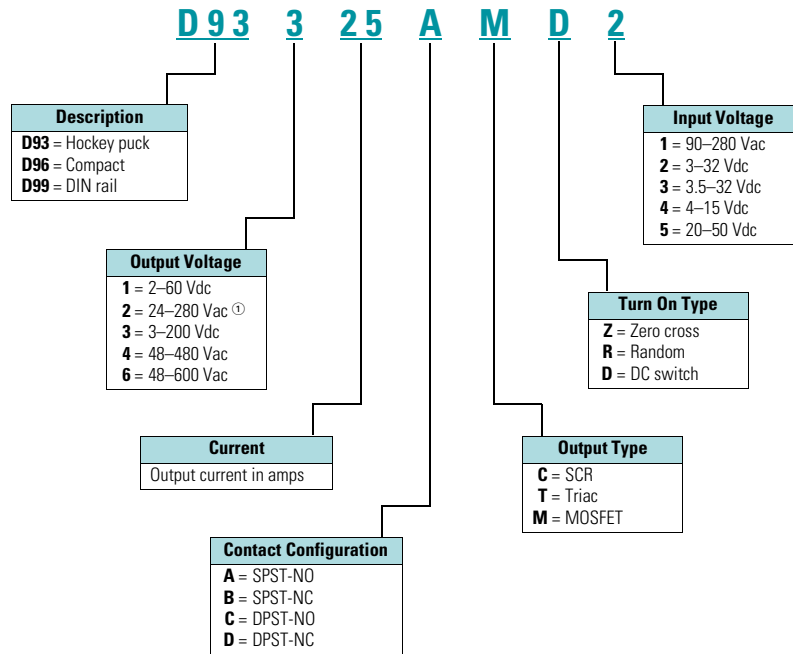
D93 3 25 A M D 2

Description
**D93** = Hockey puck
**D96** = Compact
**D99** = DIN rail

Output Voltage
**1** = 2–60 Vdc
**2** = 24–280 Vac ①
**3** = 3–200 Vdc
**4** = 48–480 Vac
**6** = 48–600 Vac

Current
Output current in amps

Contact Configuration
**A** = SPST-NO
**B** = SPST-NC
**C** = DPST-NO
**D** = DPST-NC

Output Type
**C** = SCR
**T** = Triac
**M** = MOSFET

Turn On Type
**Z** = Zero cross
**R** = Random
**D** = DC switch

Input Voltage
**1** = 90–280 Vac
**2** = 3–32 Vdc
**3** = 3.5–32 Vdc
**4** = 4–15 Vdc
**5** = 20–50 Vdc